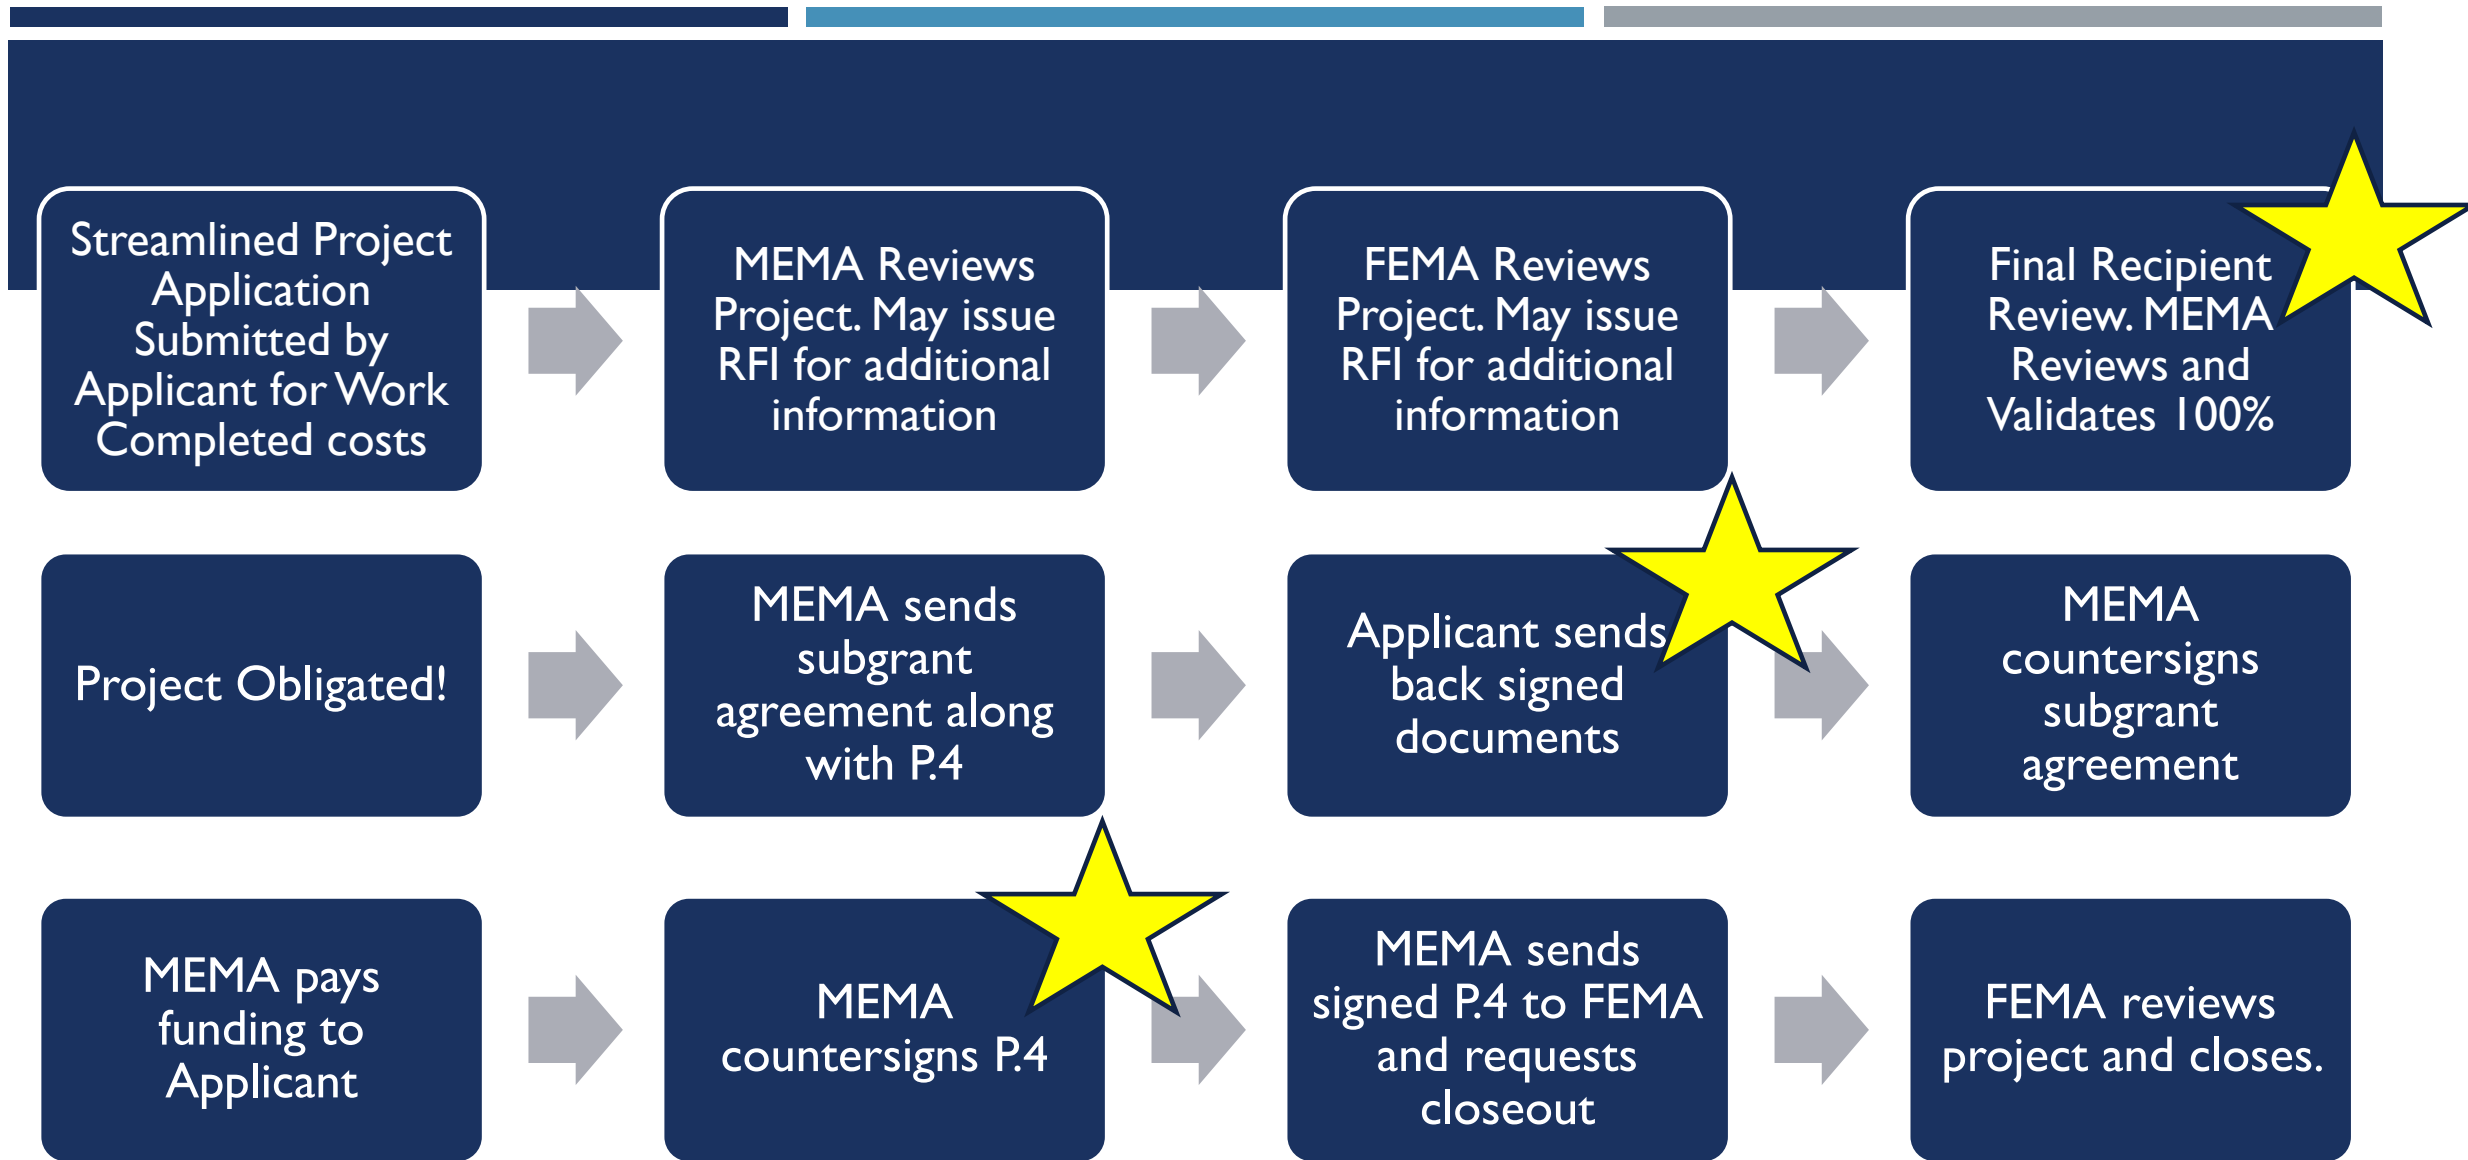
Streamlined Project Application Submitted by Applicant for Work Completed costs

MEMA Reviews Project. May issue RFI for additional information

FEMA Reviews Project. May issue RFI for additional information

Final Recipient Review. MEMA Reviews and Validates 100%

Project Obligated!

MEMA sends subgrant agreement along with P.4

Applicant sends back signed documents

MEMA countersigns subgrant agreement

MEMA pays funding to Applicant

MEMA countersigns P.4

MEMA sends signed P.4 to FEMA and requests closeout

FEMA reviews project and closes.